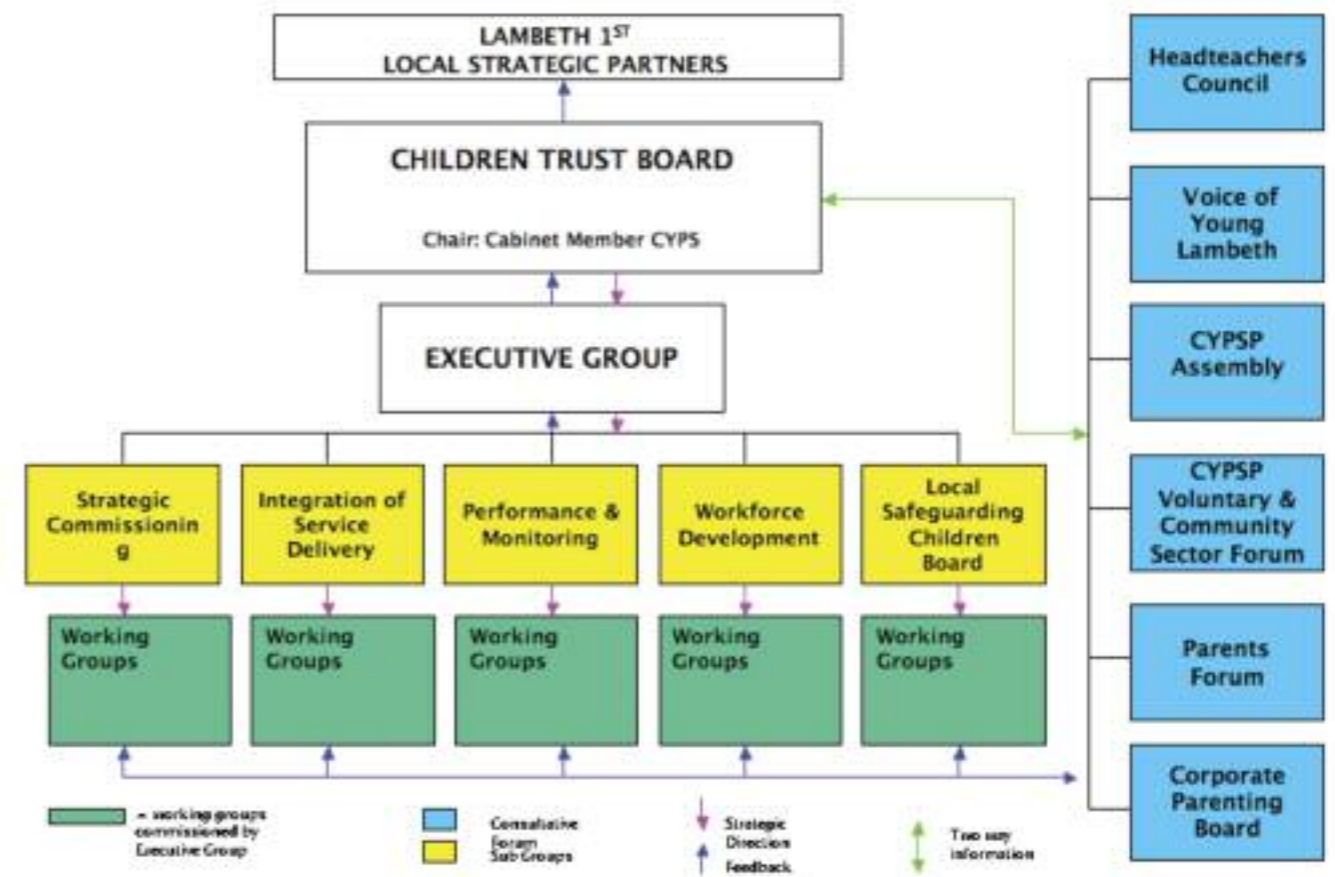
LAMBETH 1$^{ST}$
LOCAL STRATEGIC PARTNERS

CHILDREN TRUST BOARD

Chair: Cabinet Member CYPS

EXECUTIVE GROUP

Strategic Commissionin g

Integration of Service Delivery

Performance & Monitoring

Workforce Development

Local Safeguarding Children Board

Working Groups

Working Groups

Working Groups

Working Groups

Working Groups

Headteachers Council

Voice of Young Lambeth

CYPSP Assembly

CYPSP Voluntary & Community Sector Forum

Parents Forum

Corporate Parenting Board

= working groups commissioned by Executive Group

Consultative Forum

Sub Groups

Strategic Direction

Feedback

Two way information